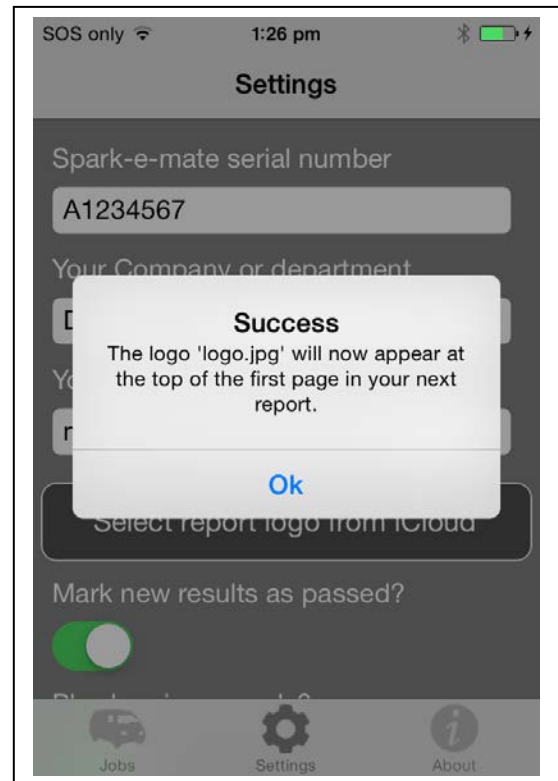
SOS only
1:26 pm

Settings

Spark-e-mate serial number

A1234567

Your Company or department

D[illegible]

Yo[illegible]

r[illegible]

Success
The logo 'logo.jpg' will now appear at the top of the first page in your next report.

Ok

Select report logo from iCloud

Mark new results as passed?

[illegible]

Jobs
Settings
About